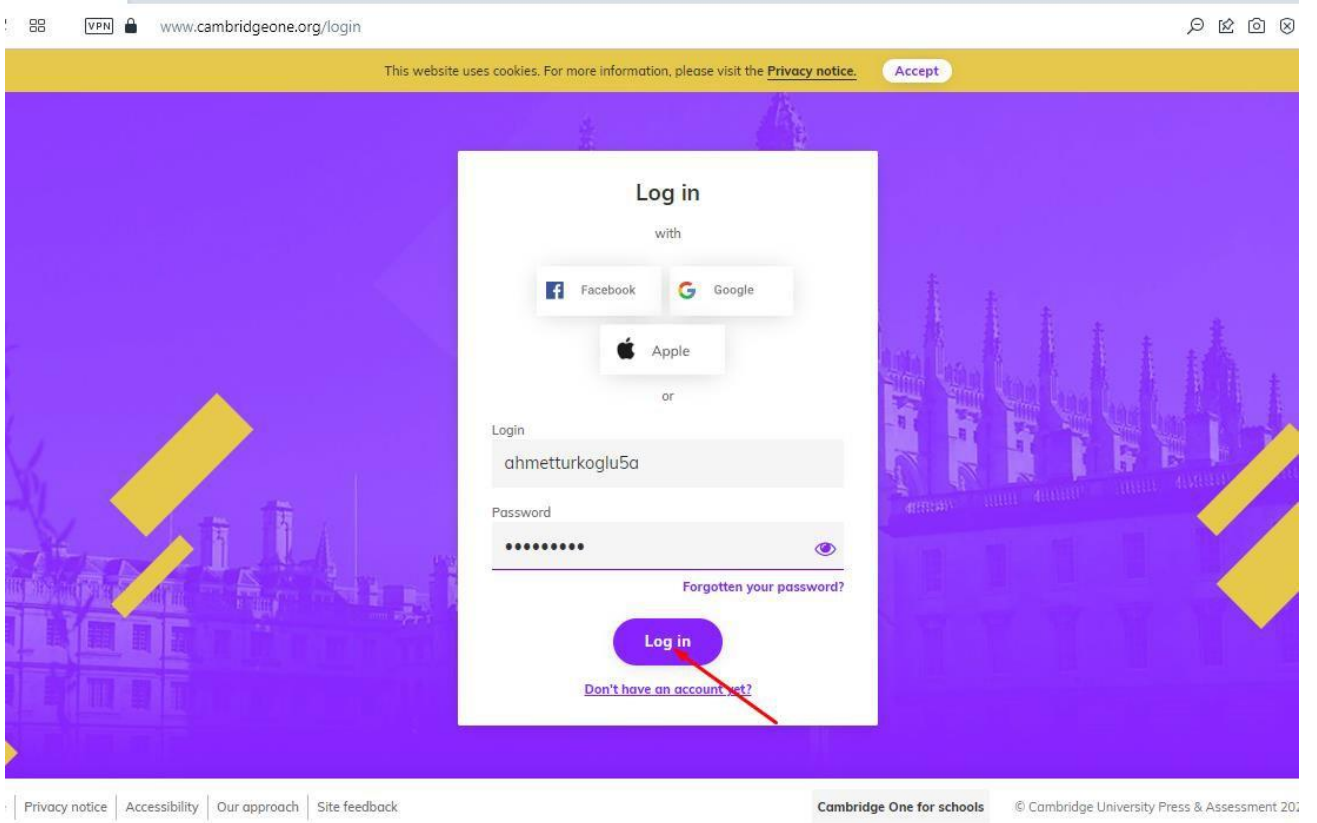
VPN www.cambridgeone.org/login

This website uses cookies. For more information, please visit the Privacy notice. Accept

Log in

with

Facebook Google

Apple

or

Login

ahmetturkoglu5a

Password

•••••••••

Forgotten your password?

Log in

Don't have an account yet?

Privacy notice | Accessibility | Our approach | Site feedback

Cambridge One for schools

© Cambridge University Press & Assessment 20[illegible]